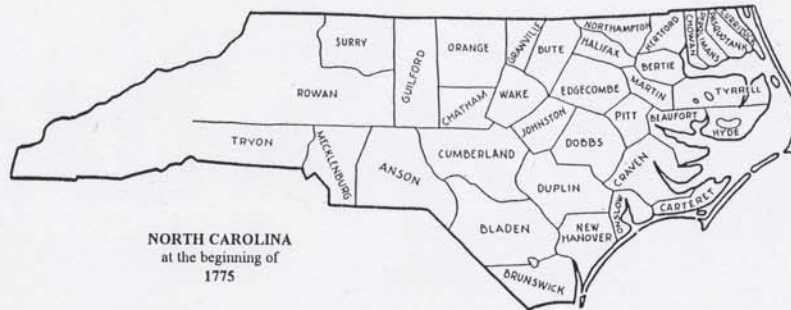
SURRY
ORANGE
GRANVILLE
BUTE
NORTHAMPTON
HERTFORD
GATES
CHOWAN
PERQUIMANS
PASQUOTANK
CURRITUCK
HALIFAX
BERTIE
ROWAN
GUILFORD
CHATHAM
WAKE
EDGECOMBE
MARTIN
TYRRELL
PITT
BEAUFORT
HYDE
JOHNSTON
TRYON
MECKLENBURG
ANSON
CUMBERLAND
DOBBS
CRAVEN
DUPLIN
ONSLOW
CARTERET
BLADEN
NEW HANOVER
BRUNSWICK

NORTH CAROLINA
at the beginning of
1775